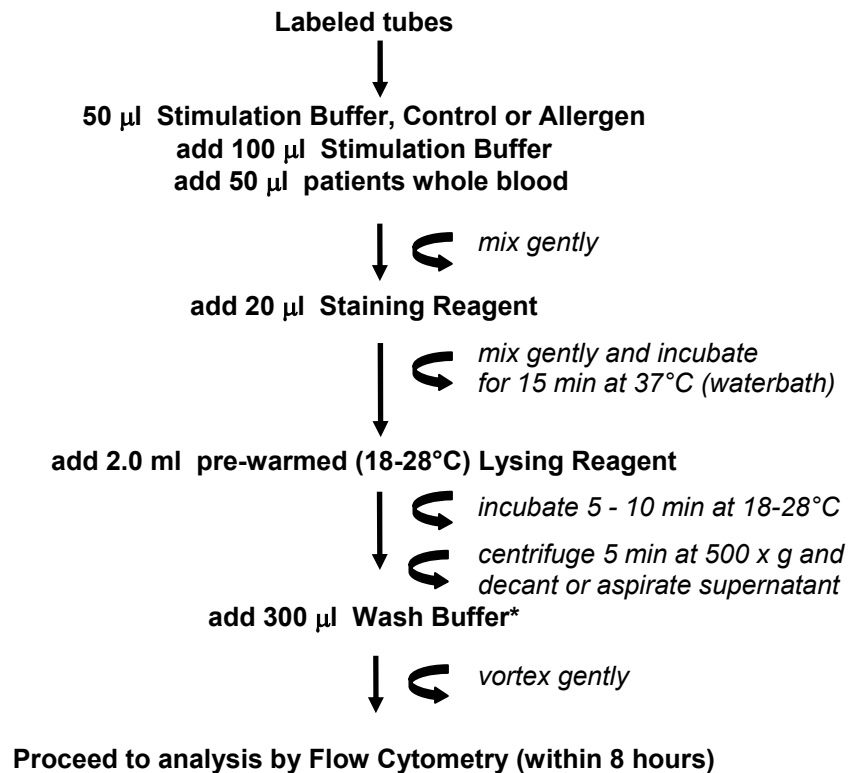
Labeled tubes

50 μl Stimulation Buffer, Control or Allergen
add 100 μl Stimulation Buffer
add 50 μl patients whole blood

mix gently

add 20 μl Staining Reagent

mix gently and incubate for 15 min at 37°C (waterbath)

add 2.0 ml pre-warmed (18-28°C) Lysing Reagent

incubate 5 - 10 min at 18-28°C

centrifuge 5 min at 500 x g and decant or aspirate supernatant

add 300 μl Wash Buffer*

vortex gently

Proceed to analysis by Flow Cytometry (within 8 hours)